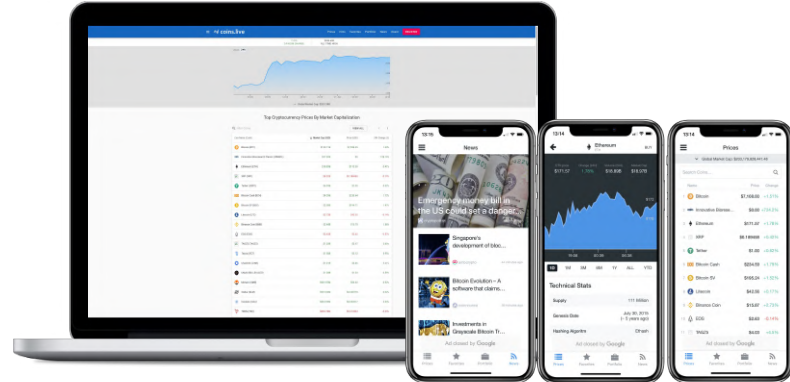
coins.live

Top Cryptocurrency Prices By Market Capitalization

13:15

News

Emergency money bill in the US could set a danger...

Singapore's development of bloc...

Bitcoin Evolution – A software that claims...

Investments in Grayscale Bitcoin Tr...

Ad closed by Google

Prices

Favorites

Portfolio

News

13:14

Ethereum

$171.37

1.16%

$171.73

1D

1W

1M

3M

6M

1Y

ALL

YTD

Technical Stats

Supply

111 Million

Genesis Date

July 30, 2015

Hashing Algorithm

Ethash

Ad closed by Google

Prices

Favorites

Portfolio

News

13:15

Prices

Global Market Cap

Search Coins...

Name

Price

Change

Bitcoin

$7,006.00

Innovative Bioresearch...

$0.00

Ethereum

$171.37

XRP

$0.186888

Tether

$1.00

Bitcoin Cash

$224.09

Bitcoin SV

$165.24

Litecoin

$44.41

Binance Coin

$14.87

EOS

$2.40

Waltonchain

$4.29

Ad closed by Google

Prices

Favorites

Portfolio

News